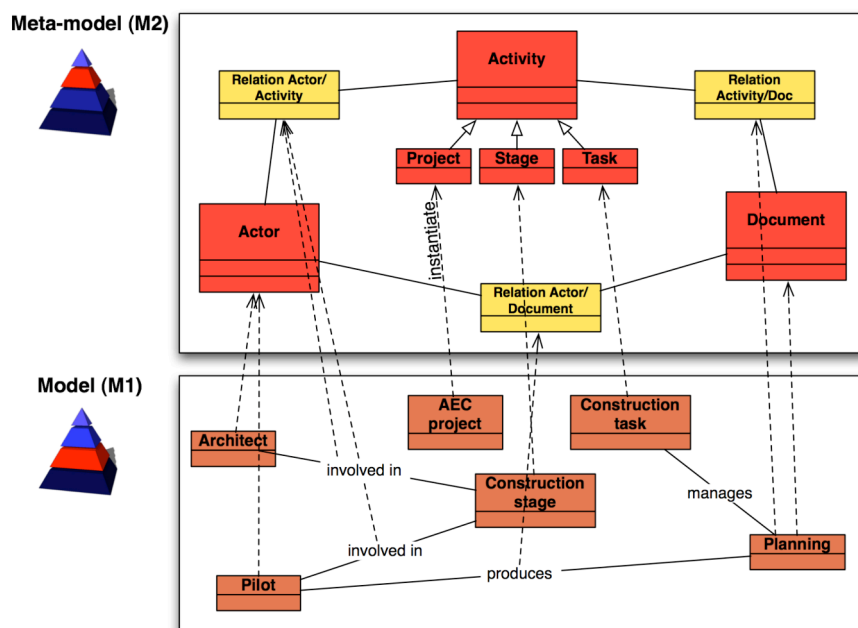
Meta-model (M2)

Activity

Relation Actor/ Activity

Relation Activity/Doc

Project

Stage

Task

instantiate

Actor

Document

Relation Actor/ Document

Model (M1)

AEC project

Construction task

Architect

involved in

Construction stage

manages

involved in

Planning

Pilot

produces